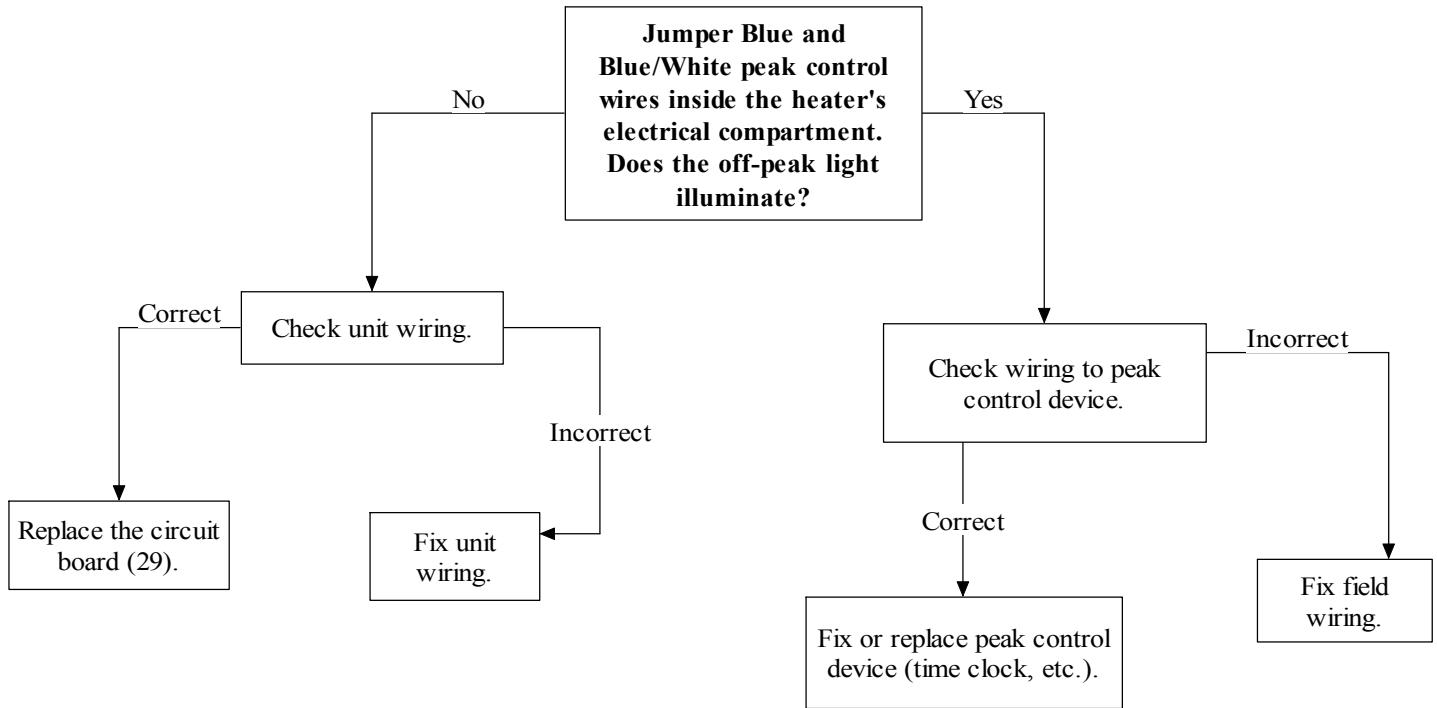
Jumper Blue and Blue/White peak control wires inside the heater's electrical compartment. Does the off-peak light illuminate?

No

Yes

Correct

Check unit wiring.

Incorrect

Replace the circuit board (29).

Fix unit wiring.

Check wiring to peak control device.

Incorrect

Correct

Fix or replace peak control device (time clock, etc.).

Fix field wiring.